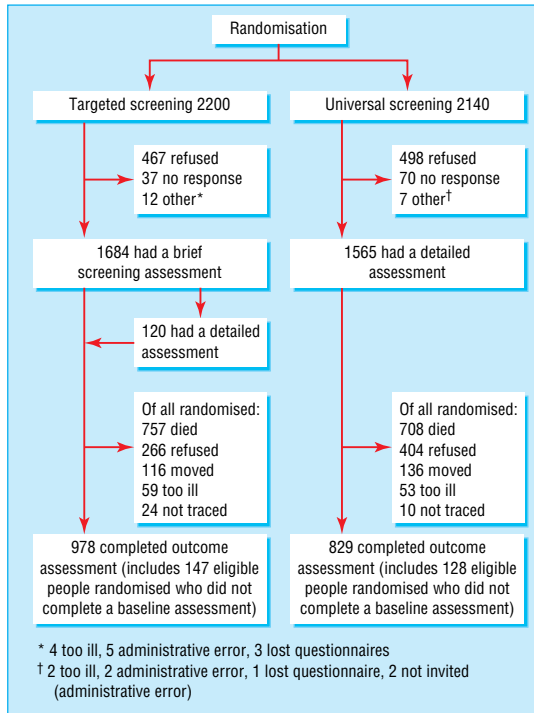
Randomisation

Targeted screening 2200

Universal screening 2140

467 refused
37 no response
12 other*

498 refused
70 no response
7 other†

1684 had a brief screening assessment

1565 had a detailed assessment

120 had a detailed assessment

Of all randomised:
757 died
266 refused
116 moved
59 too ill
24 not traced

Of all randomised:
708 died
404 refused
136 moved
53 too ill
10 not traced

978 completed outcome assessment (includes 147 eligible people randomised who did not complete a baseline assessment)

829 completed outcome assessment (includes 128 eligible people randomised who did not complete a baseline assessment)

* 4 too ill, 5 administrative error, 3 lost questionnaires
† 2 too ill, 2 administrative error, 1 lost questionnaire, 2 not invited (administrative error)